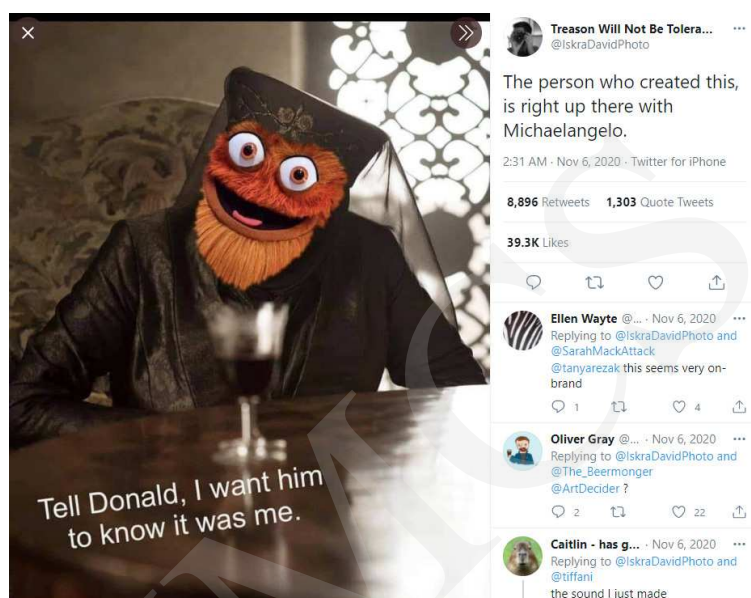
Tell Donald, I want him to know it was me.

Treason Will Not Be Tolera...
@IskraDavidPhoto

The person who created this, is right up there with Michaelangelo.

2:31 AM · Nov 6, 2020 · Twitter for iPhone

8,896 Retweets 1,303 Quote Tweets

39.3K Likes

Ellen Wayte @... · Nov 6, 2020
Replying to @IskraDavidPhoto and @SarahMackAttack
@tanyarezak this seems very on-brand
1 4

Oliver Gray @... · Nov 6, 2020
Replying to @IskraDavidPhoto and @The_Beermonger
@ArtDecider ?
2 22

Caitlin - has g... · Nov 6, 2020
Replying to @IskraDavidPhoto and @tiffani
the sound I just made